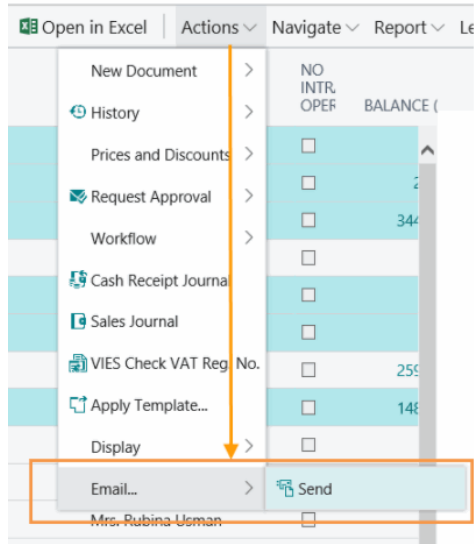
Open in Excel Actions Navigate Report Le

New Document
History
Prices and Discounts
Request Approval
Workflow
Cash Receipt Journal
Sales Journal
VIES Check VAT Reg. No.
Apply Template...
Display
Email...
Send

NO INTR. OPER BALANCE (

2
344
259
148

Mrs. Rubina Usman